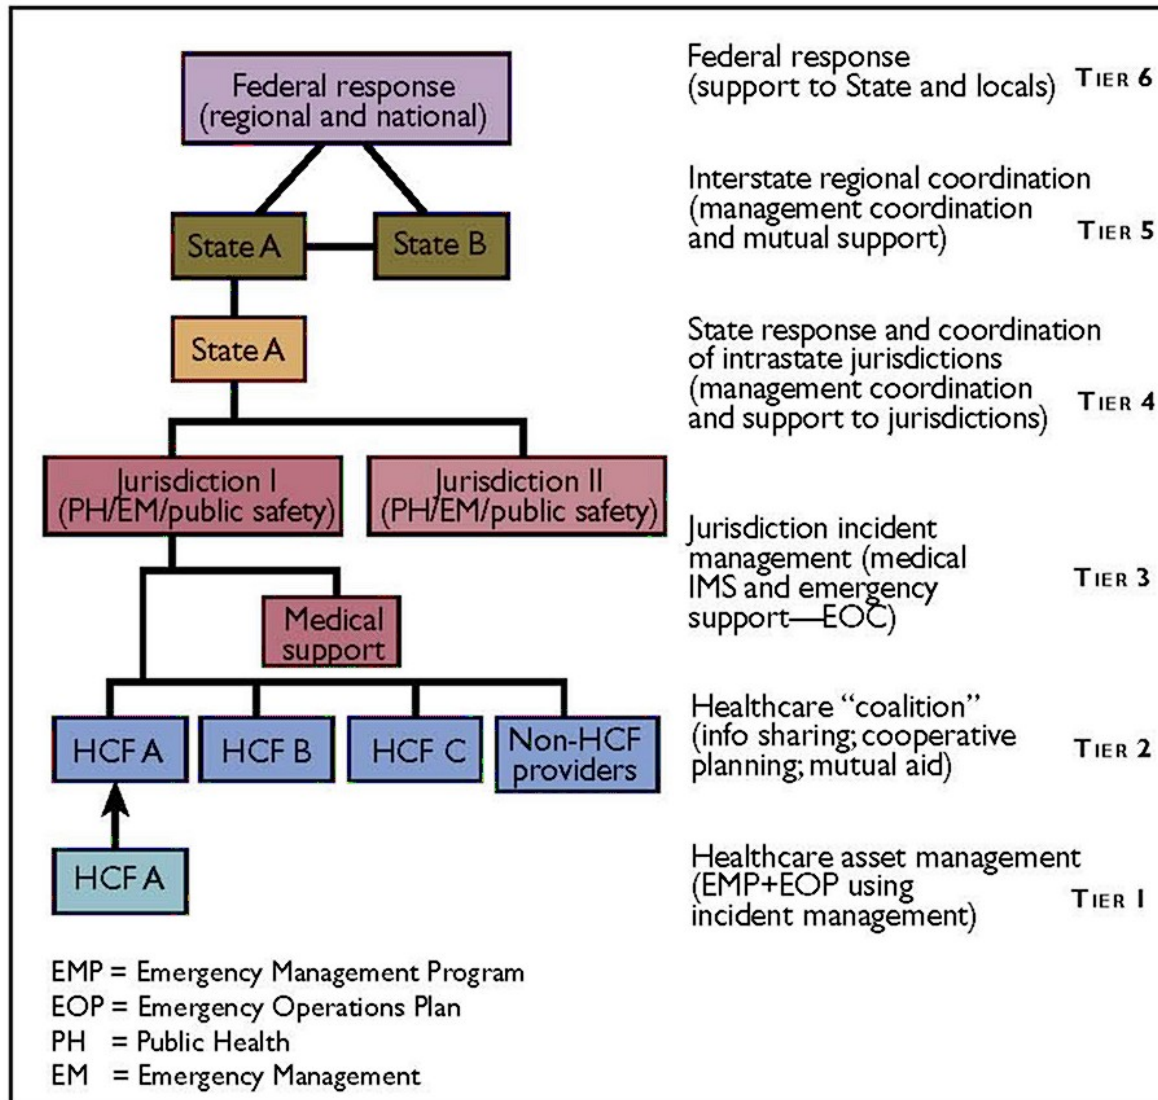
Federal response (regional and national)

State A

State B

State A

Jurisdiction I (PH/EM/public safety)

Jurisdiction II (PH/EM/public safety)

Medical support

HCF A

HCF B

HCF C

Non-HCF providers

HCF A

Federal response (support to State and locals) TIER 6

Interstate regional coordination (management coordination and mutual support) TIER 5

State response and coordination of intrastate jurisdictions (management coordination and support to jurisdictions) TIER 4

Jurisdiction incident management (medical IMS and emergency support—EOC) TIER 3

Healthcare "coalition" (info sharing; cooperative planning; mutual aid) TIER 2

Healthcare asset management (EMP+EOP using incident management) TIER 1

EMP = Emergency Management Program
EOP = Emergency Operations Plan
PH = Public Health
EM = Emergency Management